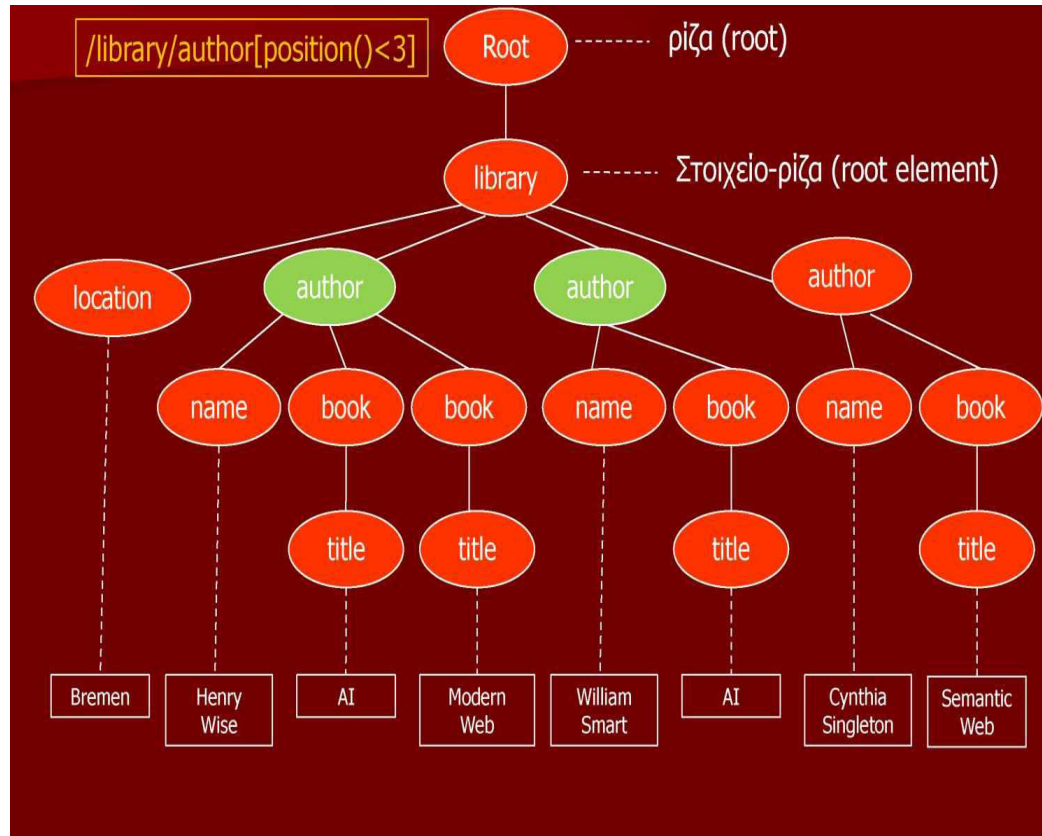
/library/author[position()<3]

Root ------- ρίζα (root)

library ------- Στοιχείο-ρίζα (root element)

location

author

author

author

name

book

book

name

book

name

book

title

title

title

title

Bremen

Henry Wise

AI

Modern Web

William Smart

AI

Cynthia Singleton

Semantic Web